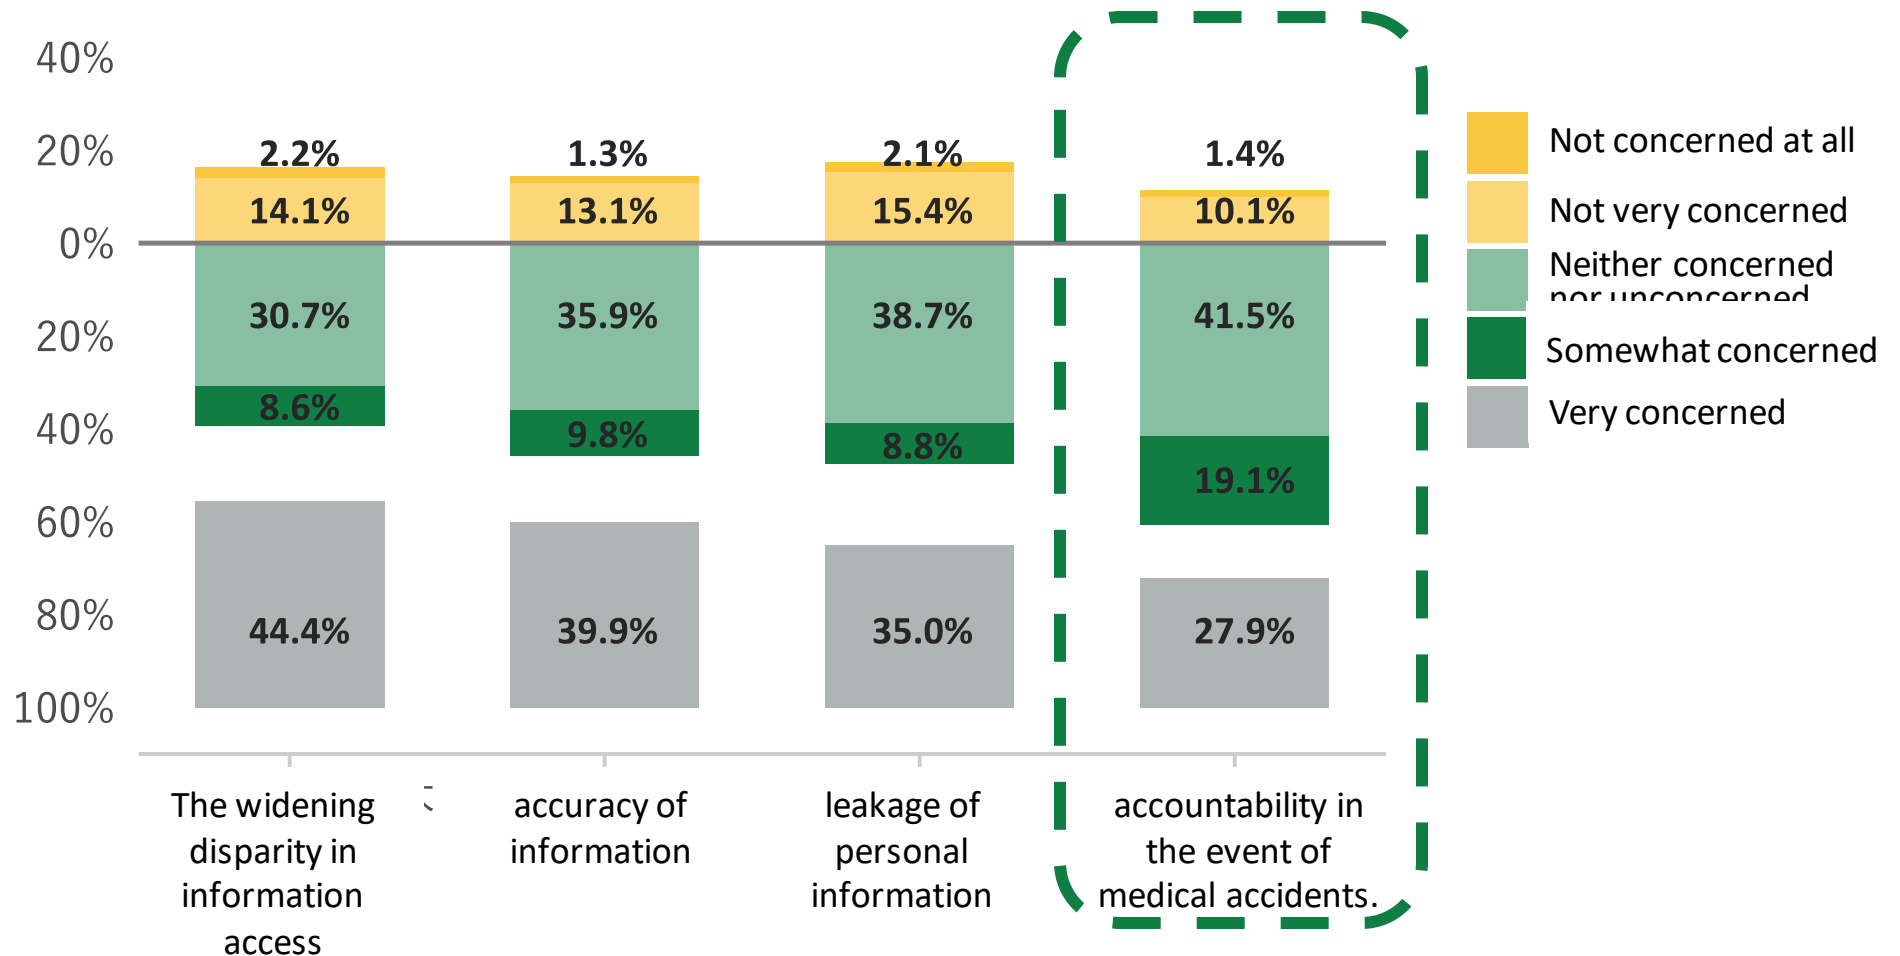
40%
20%
0%
20%
40%
60%
80%
100%

2.2%
14.1%
30.7%
8.6%
44.4%

1.3%
13.1%
35.9%
9.8%
39.9%

2.1%
15.4%
38.7%
8.8%
35.0%

1.4%
10.1%
41.5%
19.1%
27.9%

The widening disparity in information access

accuracy of information

leakage of personal information

accountability in the event of medical accidents.

Not concerned at all
Not very concerned
Neither concerned nor unconcerned
Somewhat concerned
Very concerned